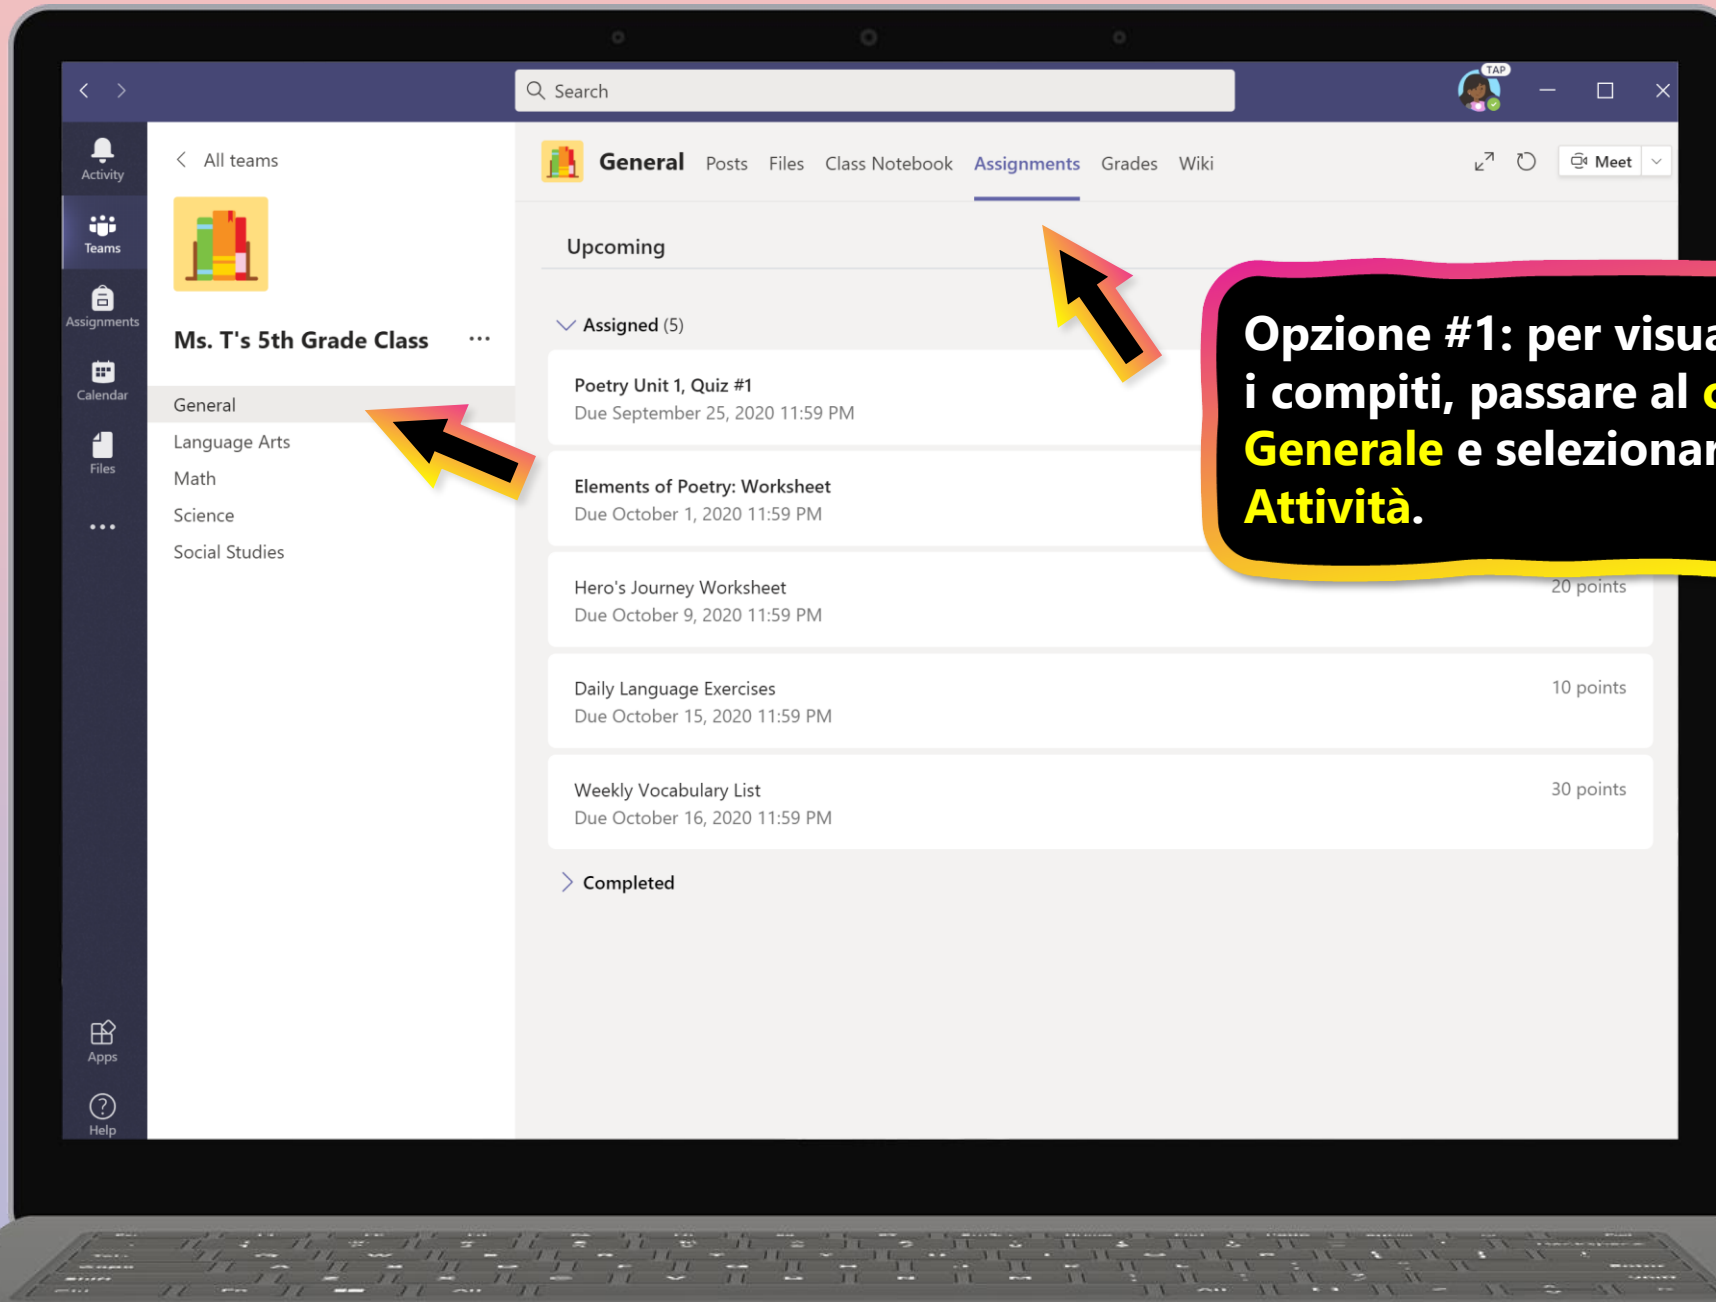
Search

TAP

Activity

Teams

Assignments

Calendar

Files

...

Apps

Help

All teams

Ms. T's 5th Grade Class ...

General

Language Arts

Math

Science

Social Studies

General Posts Files Class Notebook Assignments Grades Wiki

Meet

Upcoming

Assigned (5)

Poetry Unit 1, Quiz #1
Due September 25, 2020 11:59 PM

Elements of Poetry: Worksheet
Due October 1, 2020 11:59 PM

Hero's Journey Worksheet
Due October 9, 2020 11:59 PM
20 points

Daily Language Exercises
Due October 15, 2020 11:59 PM
10 points

Weekly Vocabulary List
Due October 16, 2020 11:59 PM
30 points

Completed

Opzione #1: per visua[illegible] i compiti, passare al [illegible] Generale e selezionar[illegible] Attività.